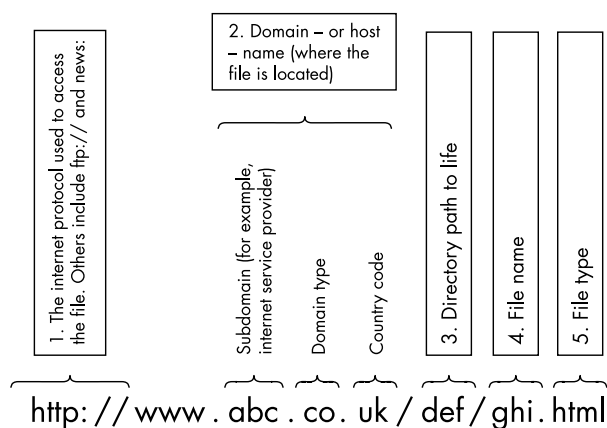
1. The internet protocol used to access the file. Others include ftp:// and news:

2. Domain – or host – name (where the file is located)

Subdomain (for example, internet service provider)

Domain type

Country code

3. Directory path to life

4. File name

5. File type

http: // www . abc . co. uk / def / ghi. html